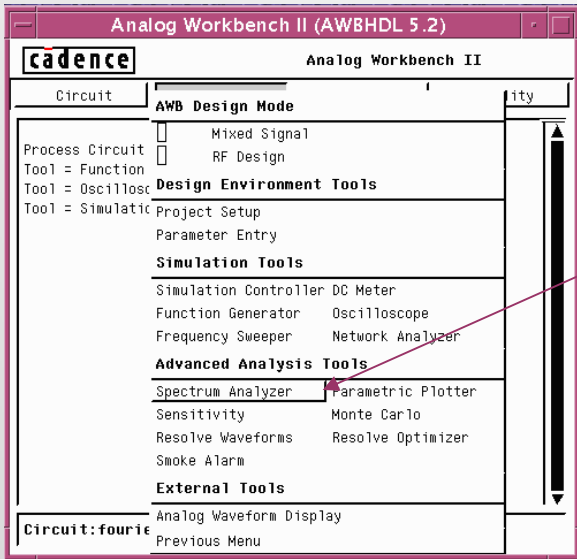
Analog Workbench II (AWBHDL 5.2)

cādence

Analog Workbench II

Circuit

ity

Process Circuit
Tool = Function
Tool = Oscillosc
Tool = Simulatic

AWB Design Mode

Mixed Signal

RF Design

Design Environment Tools

Project Setup

Parameter Entry

Simulation Tools

Simulation Controller DC Meter

Function Generator Oscilloscope

Frequency Sweeper Network Analyzer

Advanced Analysis Tools

Spectrum Analyzer Parametric Plotter

Sensitivity Monte Carlo

Resolve Waveforms Resolve Optimizer

Smoke Alarm

External Tools

Analog Waveform Display

Previous Menu

Circuit:fourie